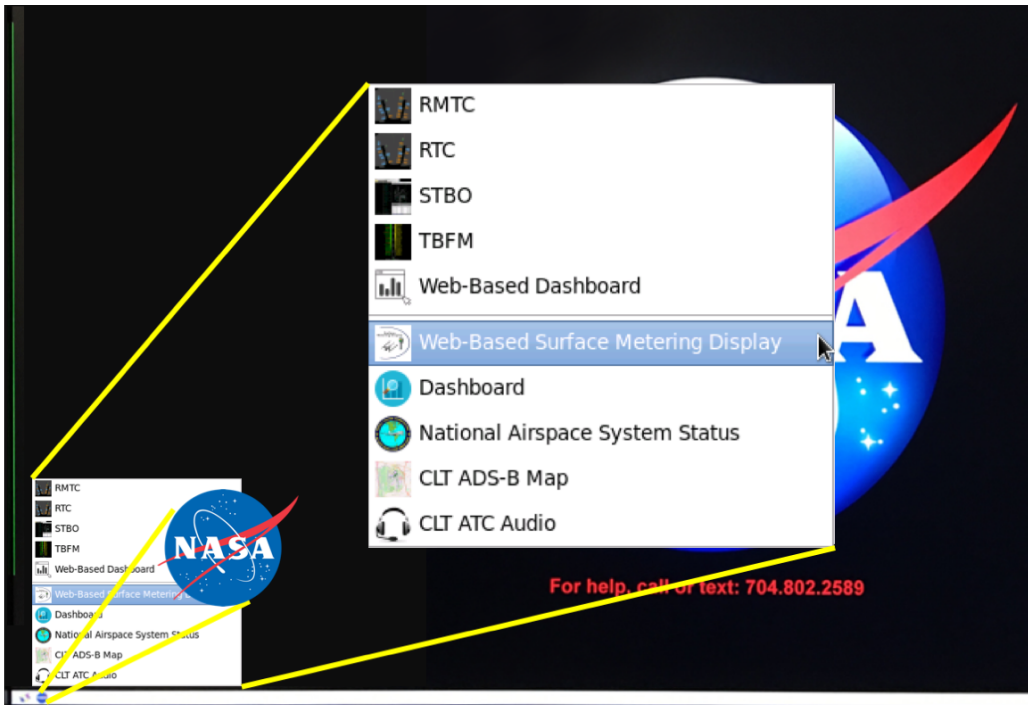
RMTC
RTC
STBO
TBFM
Web-Based Dashboard
Web-Based Surface Metering Display
Dashboard
National Airspace System Status
CLT ADS-B Map
CLT ATC Audio

A

For help, call or text: 704.802.2589

RMTC
RTC
STBO
TBFM
Web-Based Dashboard
Web-Based Surface Metering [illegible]
Dashboard
National Airspace System Status
CLT ADS-B Map
CLT ATC Audio

NASA